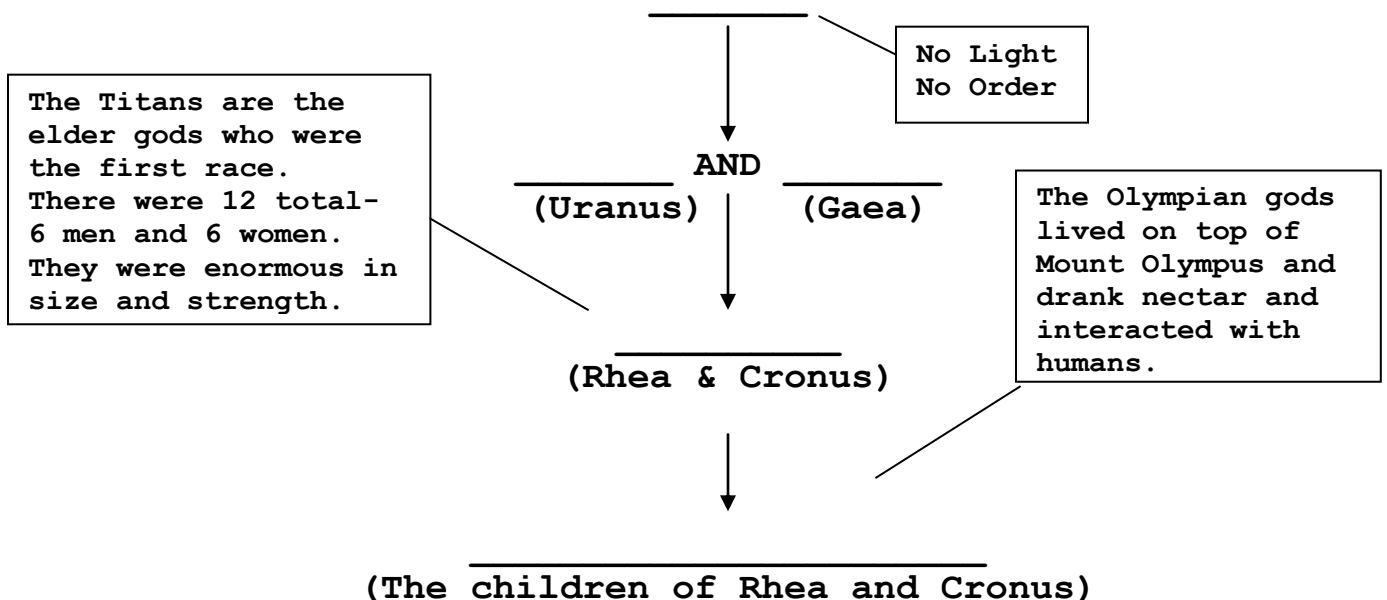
________

No Light
No Order

The Titans are the elder gods who were the first race. There were 12 total- 6 men and 6 women. They were enormous in size and strength.

________ AND ________
(Uranus) (Gaea)

The Olympian gods lived on top of Mount Olympus and drank nectar and interacted with humans.

__________
(Rhea & Cronus)

______________________
(The children of Rhea and Cronus)